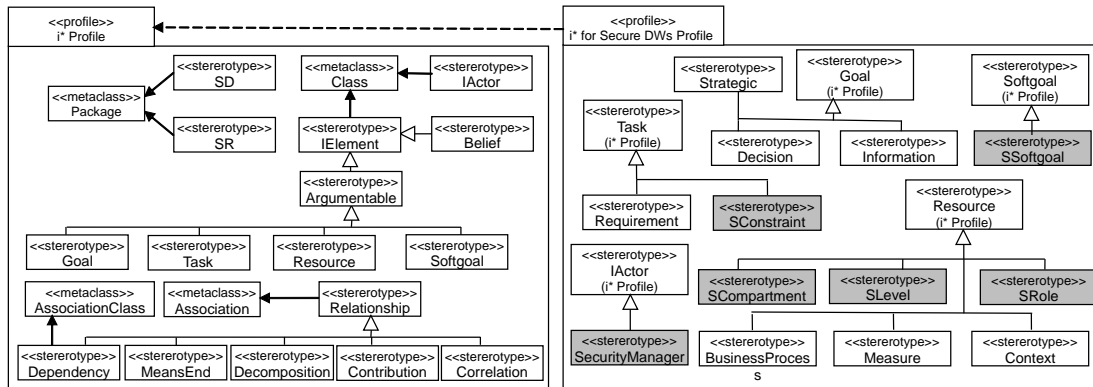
<<profile>>
i* Profile

<<stereotype>>
SD

<<metaclass>>
Package

<<stereotype>>
SR

<<metaclass>>
Class

<<stereotype>>
IActor

<<stereotype>>
IElement

<<stereotype>>
Belief

<<stereotype>>
Argumentable

<<stereotype>>
Goal

<<stereotype>>
Task

<<stereotype>>
Resource

<<stereotype>>
Softgoal

<<metaclass>>
AssociationClass

<<metaclass>>
Association

<<stereotype>>
Relationship

<<stereotype>>
Dependency

<<stereotype>>
MeansEnd

<<stereotype>>
Decomposition

<<stereotype>>
Contribution

<<stereotype>>
Correlation

<<profile>>
i* for Secure DWs Profile

<<stereotype>>
Strategic

<<stereotype>>
Goal
(i* Profile)

<<stereotype>>
Softgoal
(i* Profile)

<<stereotype>>
Task
(i* Profile)

<<stereotype>>
Decision

<<stereotype>>
Information

<<stereotype>>
SSoftgoal

<<stereotype>>
Requirement

<<stereotype>>
SConstraint

<<stereotype>>
Resource
(i* Profile)

<<stereotype>>
IActor
(i* Profile)

<<stereotype>>
SCompartment

<<stereotype>>
SLevel

<<stereotype>>
SRole

<<stereotype>>
SecurityManager

<<stereotype>>
BusinessProces
s

<<stereotype>>
Measure

<<stereotype>>
Context